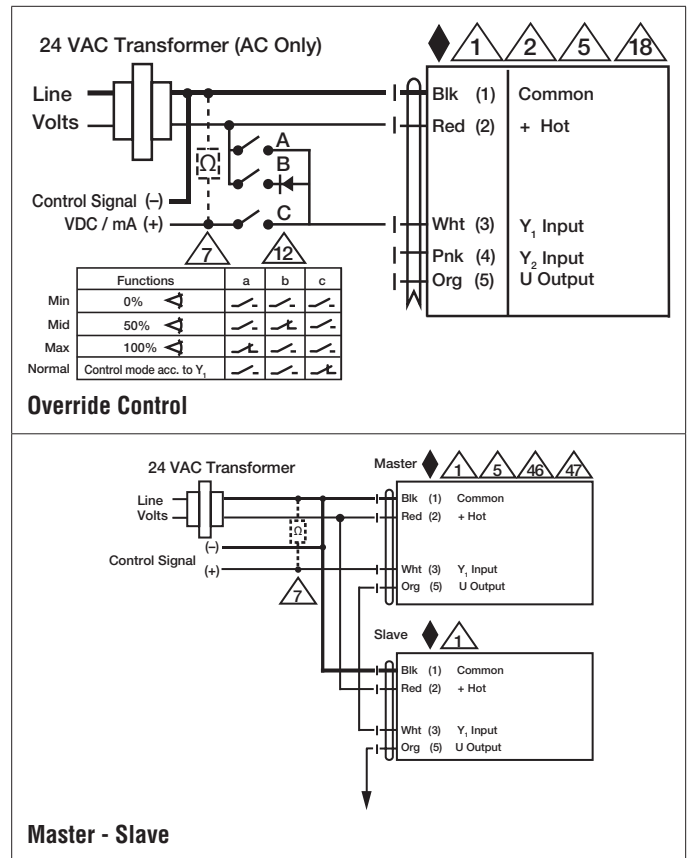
24 VAC Transformer (AC Only)

1 2 5 18

Line
Volts

Ω

A
B
C

Control Signal (–)
VDC / mA (+)

7 12

Blk (1) Common
Red (2) + Hot
Wht (3) $Y_1$ Input
Pnk (4) $Y_2$ Input
Org (5) U Output

| | Functions | a | b | c |
|---|---|---|---|---|
| Min | 0% | | | |
| Mid | 50% | | | |
| Max | 100% | | | |
| Normal | Control mode acc. to $Y_1$ | | | |

Override Control

24 VAC Transformer

Master 1 5 46 47

Line
Volts

Ω

Control Signal (–) (+)

7

Blk (1) Common
Red (2) + Hot
Wht (3) $Y_1$ Input
Org (5) U Output

Slave 1

Blk (1) Common
Red (2) + Hot
Wht (3) $Y_1$ Input
Org (5) U Output

Master - Slave